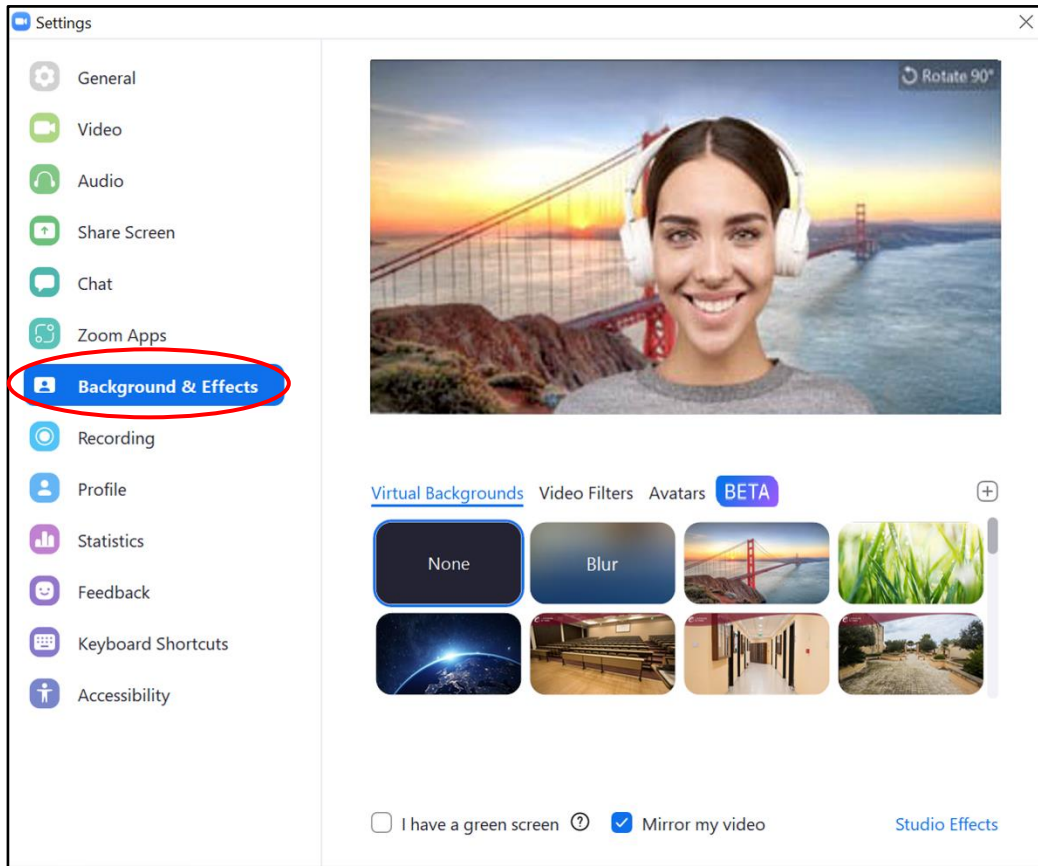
Settings

General
Video
Audio
Share Screen
Chat
Zoom Apps
Background & Effects
Recording
Profile
Statistics
Feedback
Keyboard Shortcuts
Accessibility

Rotate 90°

Virtual Backgrounds Video Filters Avatars BETA

None
Blur

I have a green screen
Mirror my video
Studio Effects